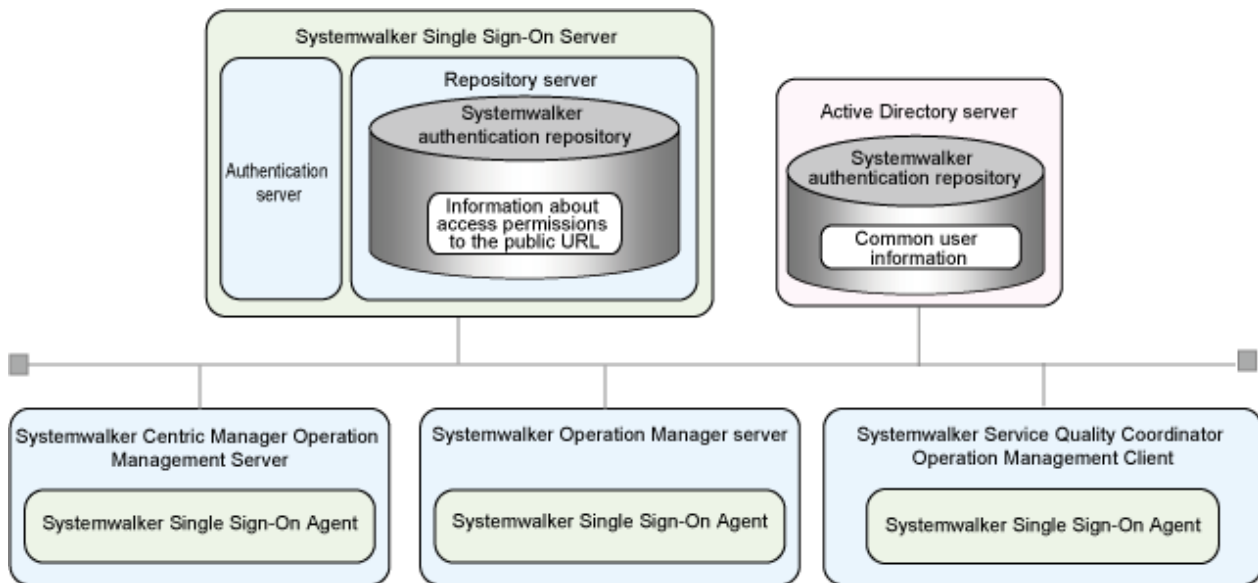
Systemwalker Single Sign-On Server

Authentication server

Repository server

Systemwalker authentication repository

Information about access permissions to the public URL

Active Directory server

Systemwalker authentication repository

Common user information

Systemwalker Centric Manager Operation Management Server

Systemwalker Single Sign-On Agent

Systemwalker Operation Manager server

Systemwalker Single Sign-On Agent

Systemwalker Service Quality Coordinator Operation Management Client

Systemwalker Single Sign-On Agent